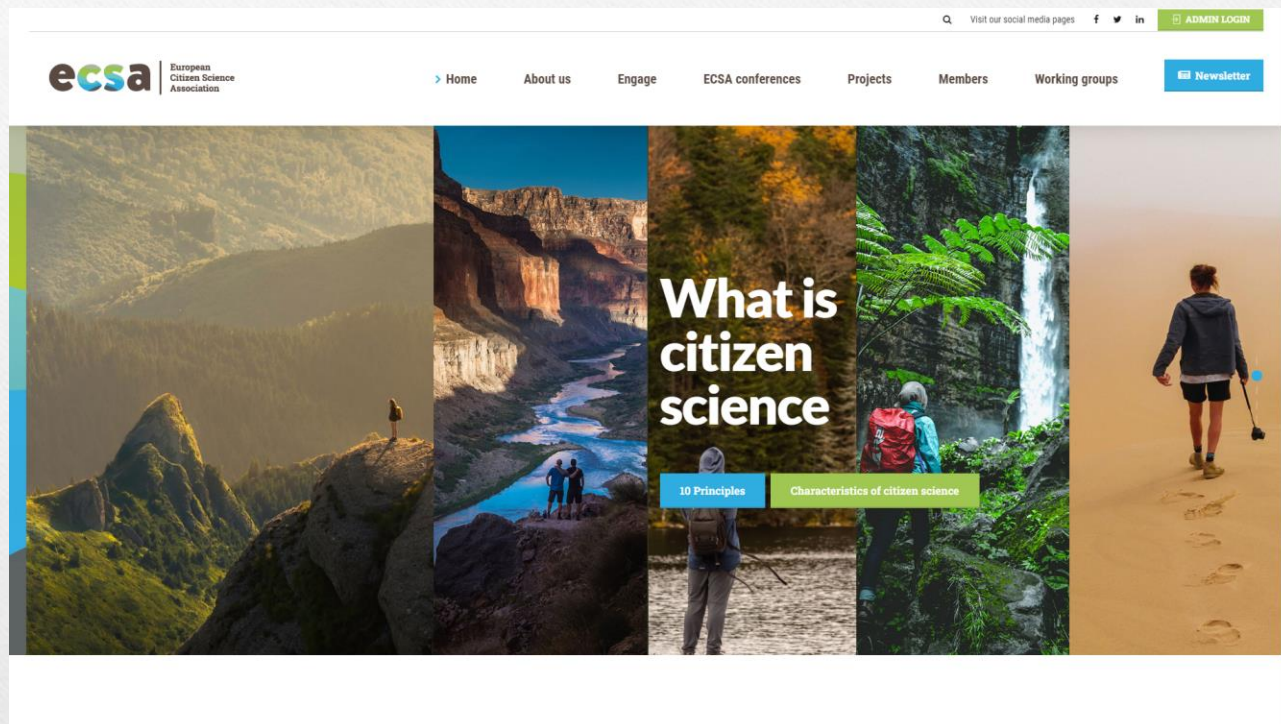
Visit our social media pages f in ADMIN LOGIN

ecsa European Citizen Science Association

Home About us Engage ECSA conferences Projects Members Working groups Newsletter

What is citizen science

10 Principles Characteristics of citizen science